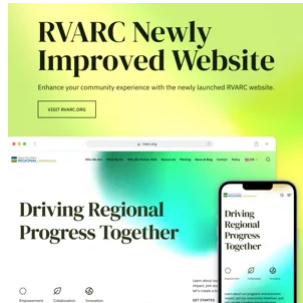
RVARC Newly Improved Website

Enhance your community experience with the newly launched RVARC website.

VISIT RVARC.ORG

Driving Regional Progress Together

Empowerment

Collaboration

Innovation

Driving Regional Progress Together